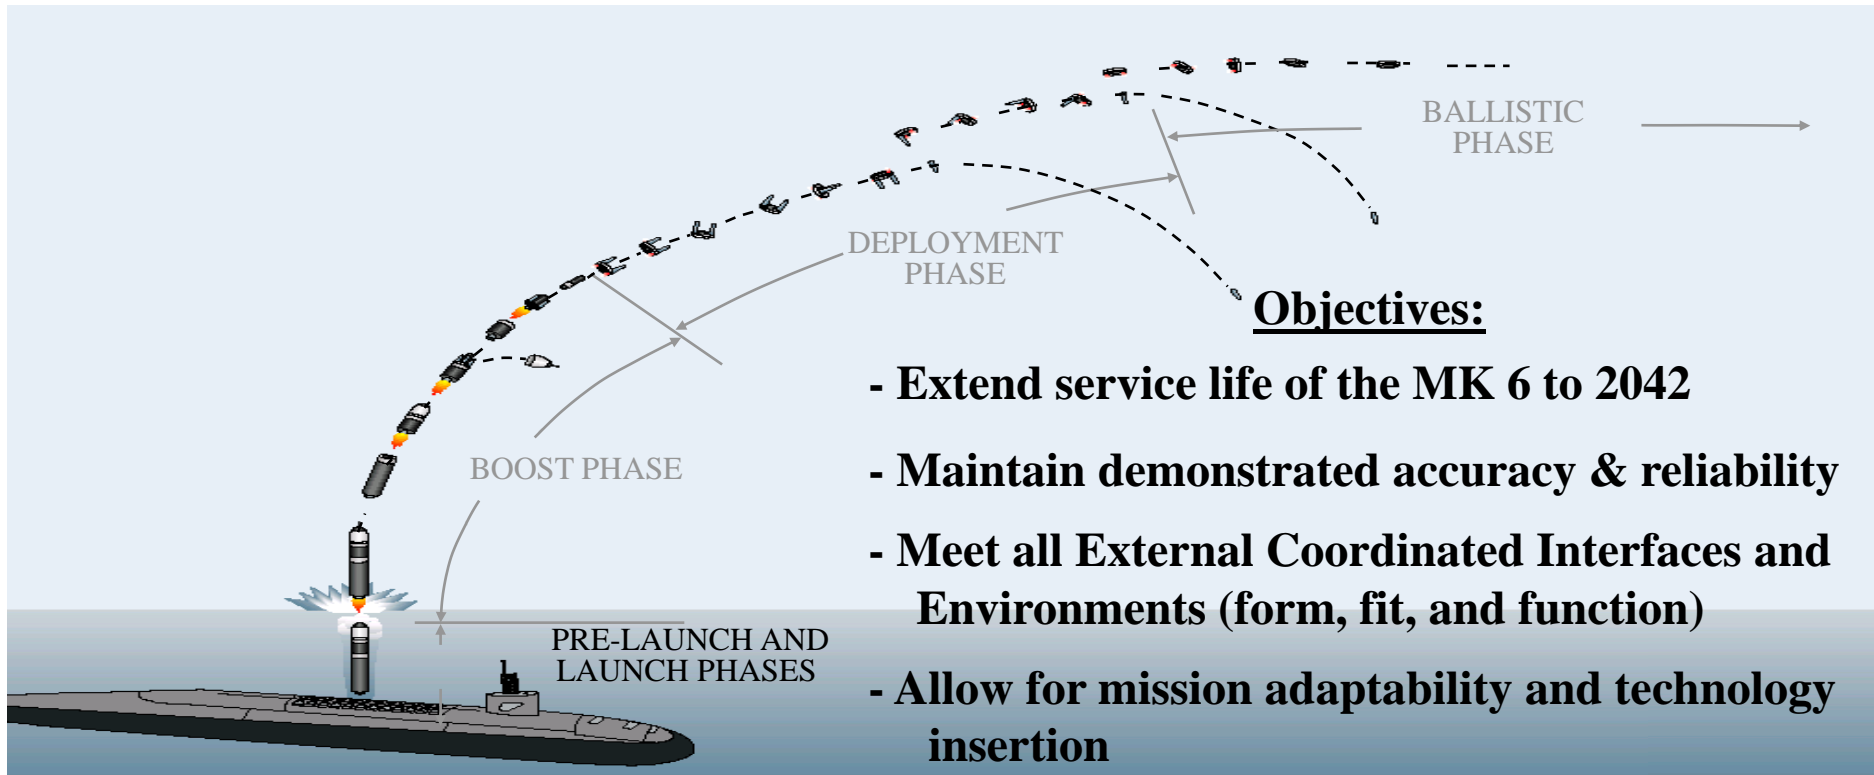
BALLISTIC PHASE

DEPLOYMENT PHASE

BOOST PHASE

PRE-LAUNCH AND LAUNCH PHASES

Objectives:

- Extend service life of the MK 6 to 2042

- Maintain demonstrated accuracy & reliability

- Meet all External Coordinated Interfaces and Environments (form, fit, and function)

- Allow for mission adaptability and technology insertion